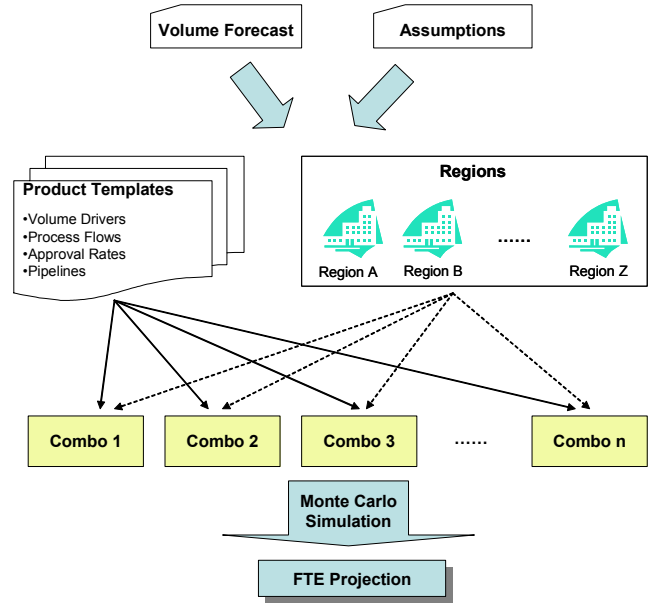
Volume Forecast

Assumptions

Product Templates

•Volume Drivers
•Process Flows
•Approval Rates
•Pipelines

Regions

Region A

Region B

......

Region Z

Combo 1

Combo 2

Combo 3

......

Combo n

Monte Carlo Simulation

FTE Projection